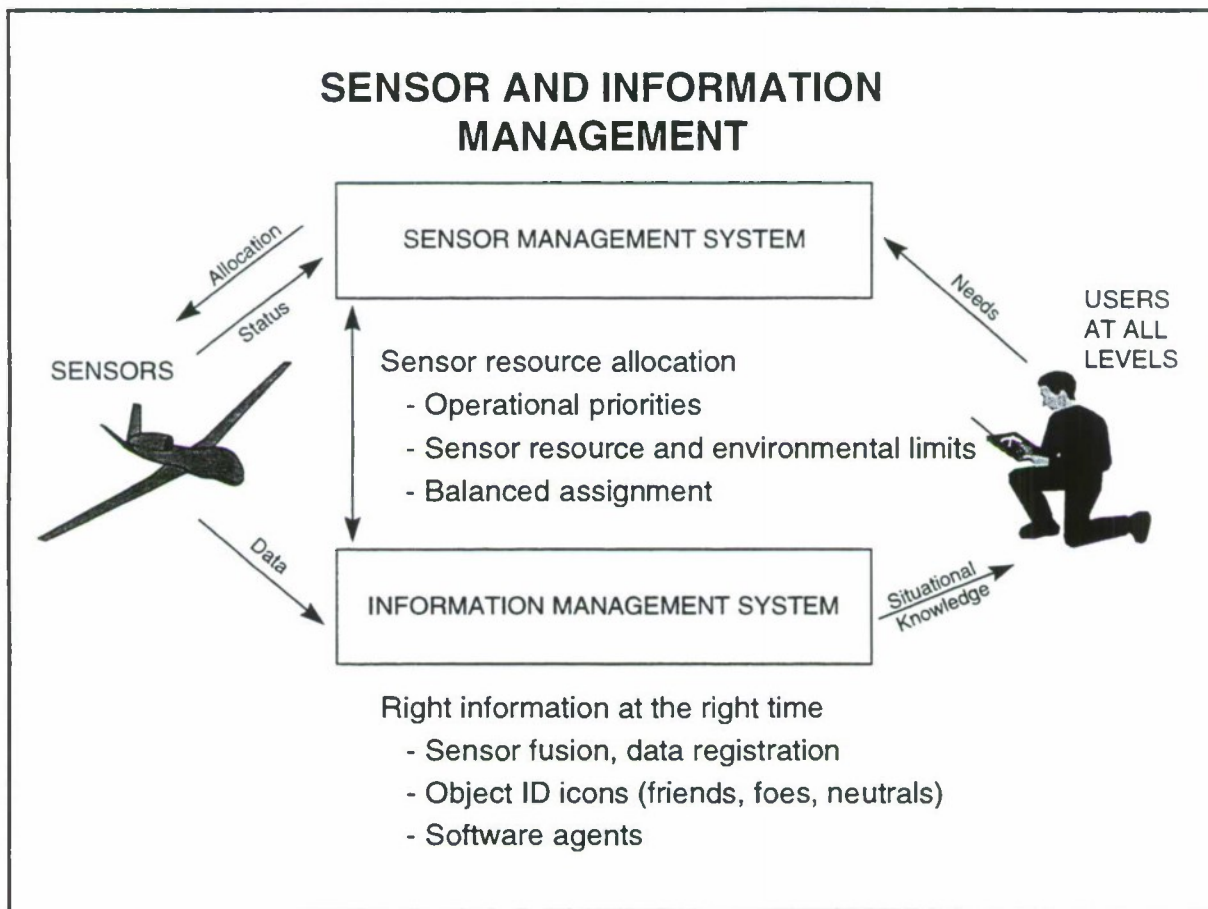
SENSOR AND INFORMATION MANAGEMENT

Allocation

Status

SENSOR MANAGEMENT SYSTEM

Needs

USERS AT ALL LEVELS

SENSORS

Sensor resource allocation
- Operational priorities
- Sensor resource and environmental limits
- Balanced assignment

Data

INFORMATION MANAGEMENT SYSTEM

Situational Knowledge

Right information at the right time
- Sensor fusion, data registration
- Object ID icons (friends, foes, neutrals)
- Software agents